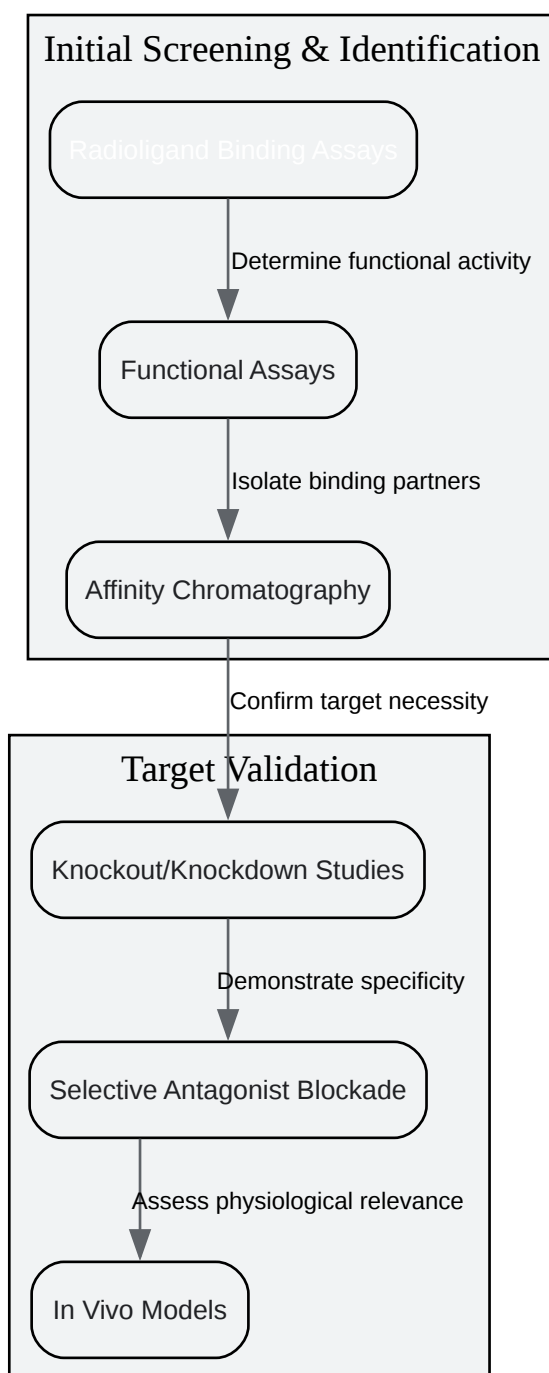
Initial Screening & Identification

Radioligand Binding Assays

Determine functional activity

Functional Assays

Isolate binding partners

Affinity Chromatography

Confirm target necessity

Target Validation

Knockout/Knockdown Studies

Demonstrate specificity

Selective Antagonist Blockade

Assess physiological relevance

In Vivo Models